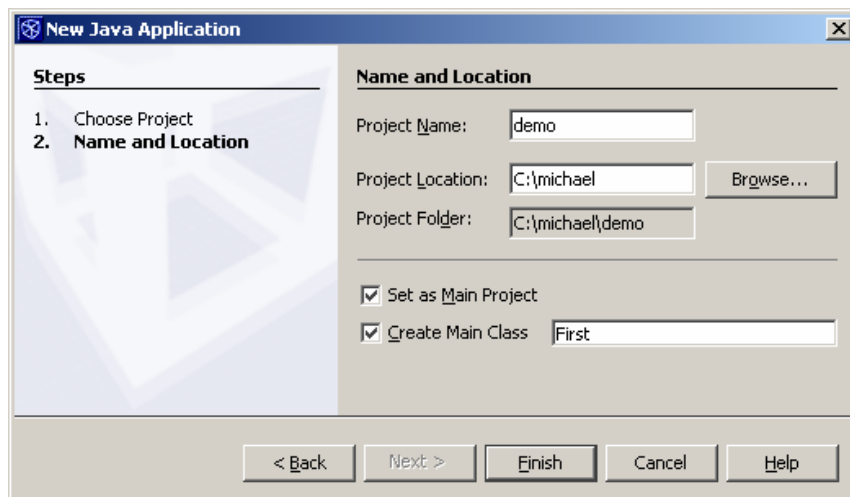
New Java Application

Steps

1. Choose Project
2. Name and Location

Name and Location

Project Name: demo

Project Location: C:\michael Browse...

Project Folder: C:\michael\demo

Set as Main Project

Create Main Class First

< Back Next > Finish Cancel Help